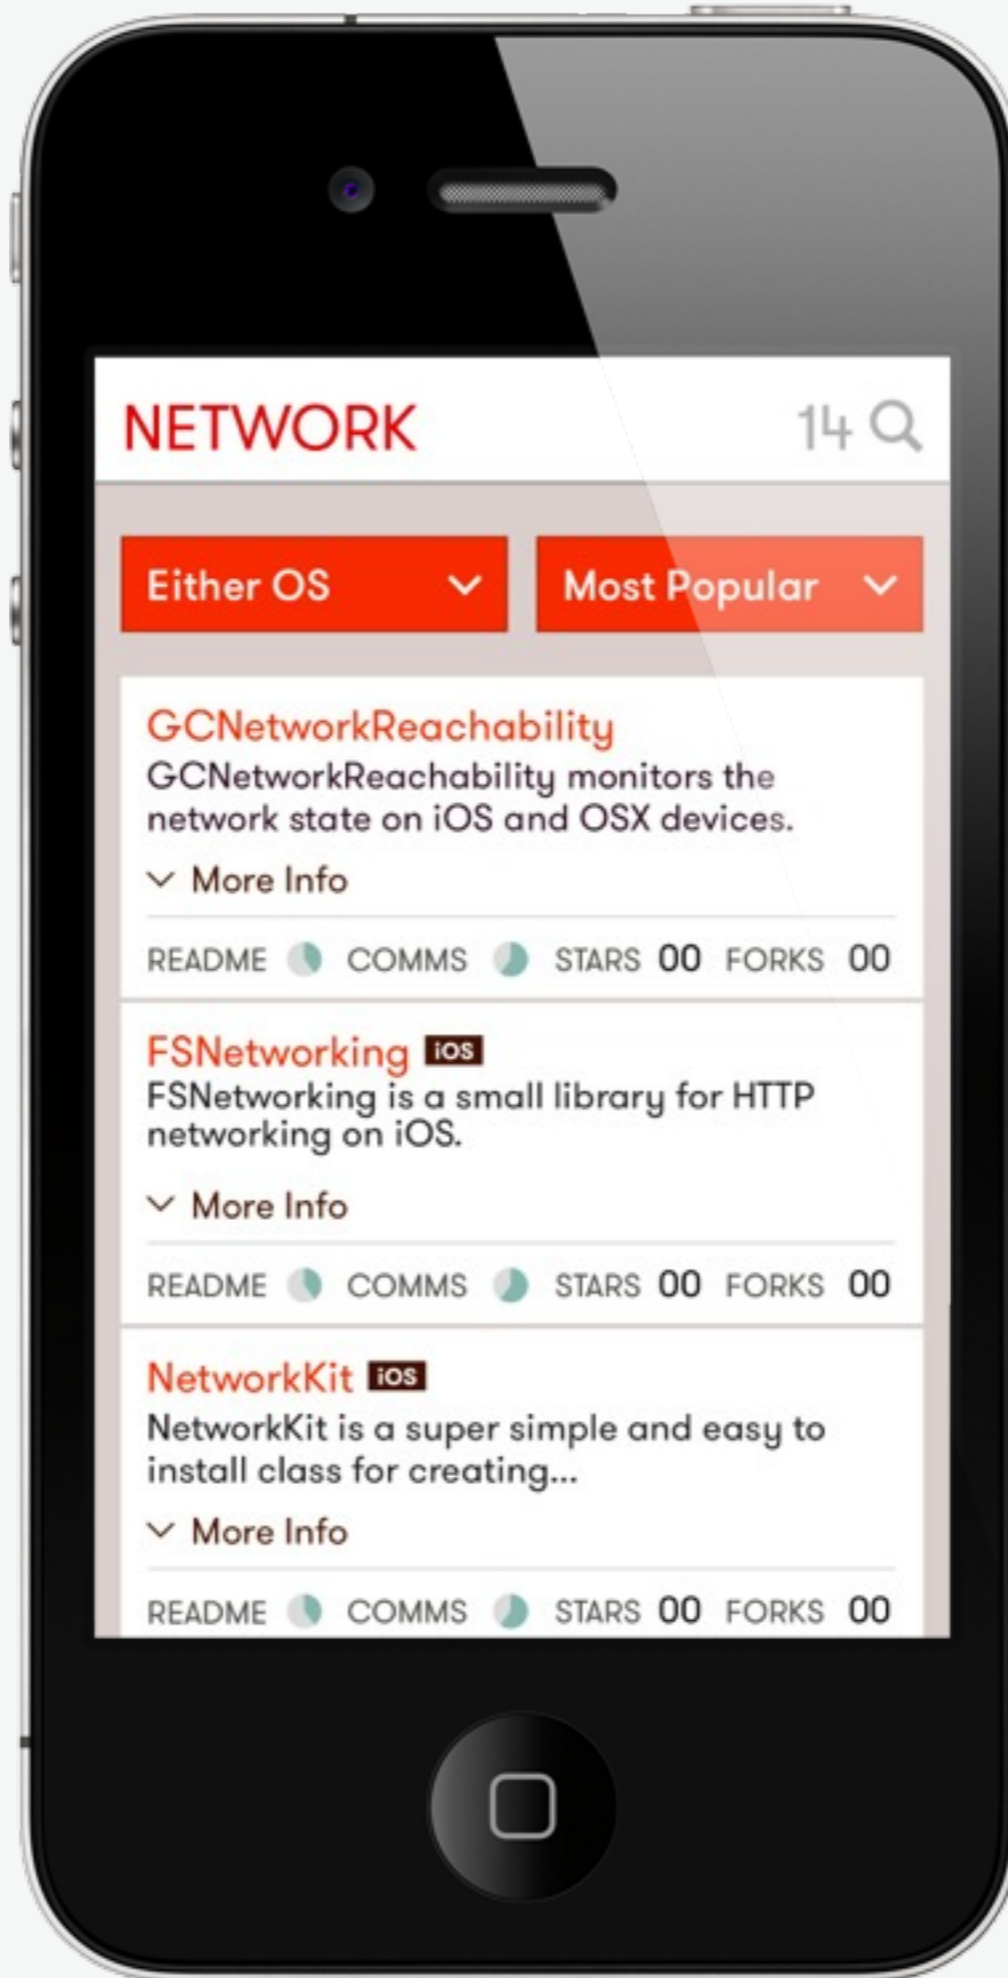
NETWORK 14

Either OS

Most Popular

GCNetworkReachability
GCNetworkReachability monitors the network state on iOS and OSX devices.

More Info

README COMMS STARS 00 FORKS 00

FSNetworking iOS
FSNetworking is a small library for HTTP networking on iOS.

More Info

README COMMS STARS 00 FORKS 00

NetworkKit iOS
NetworkKit is a super simple and easy to install class for creating...

More Info

README COMMS STARS 00 FORKS 00